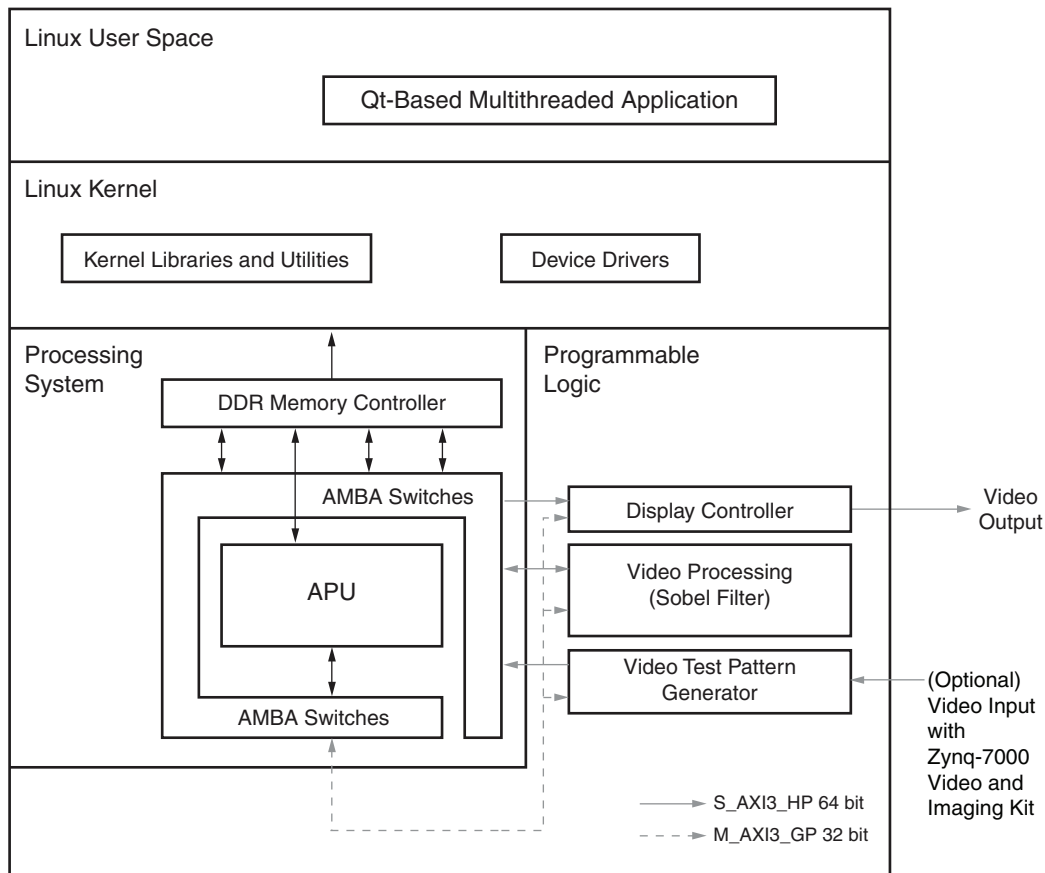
Linux User Space

Qt-Based Multithreaded Application

Linux Kernel

Kernel Libraries and Utilities

Device Drivers

Processing System

DDR Memory Controller

AMBA Switches

APU

AMBA Switches

Programmable Logic

Display Controller

Video Output

Video Processing (Sobel Filter)

Video Test Pattern Generator

(Optional) Video Input with Zynq-7000 Video and Imaging Kit

S_AXI3_HP 64 bit

M_AXI3_GP 32 bit